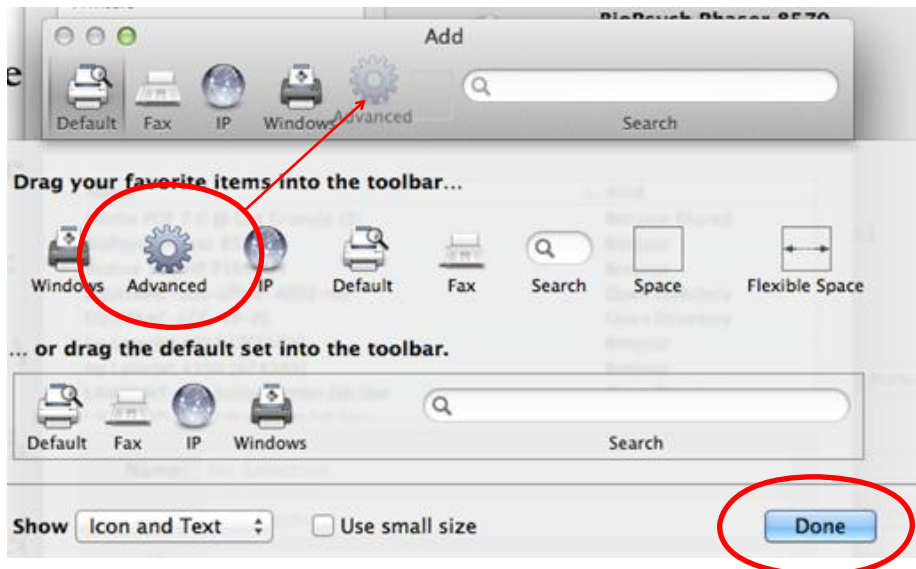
Add

Default Fax IP Windows Advanced

Search

Drag your favorite items into the toolbar...

Windows Advanced IP Default Fax Search Space Flexible Space

... or drag the default set into the toolbar.

Default Fax IP Windows

Search

Show Icon and Text

Use small size

Done